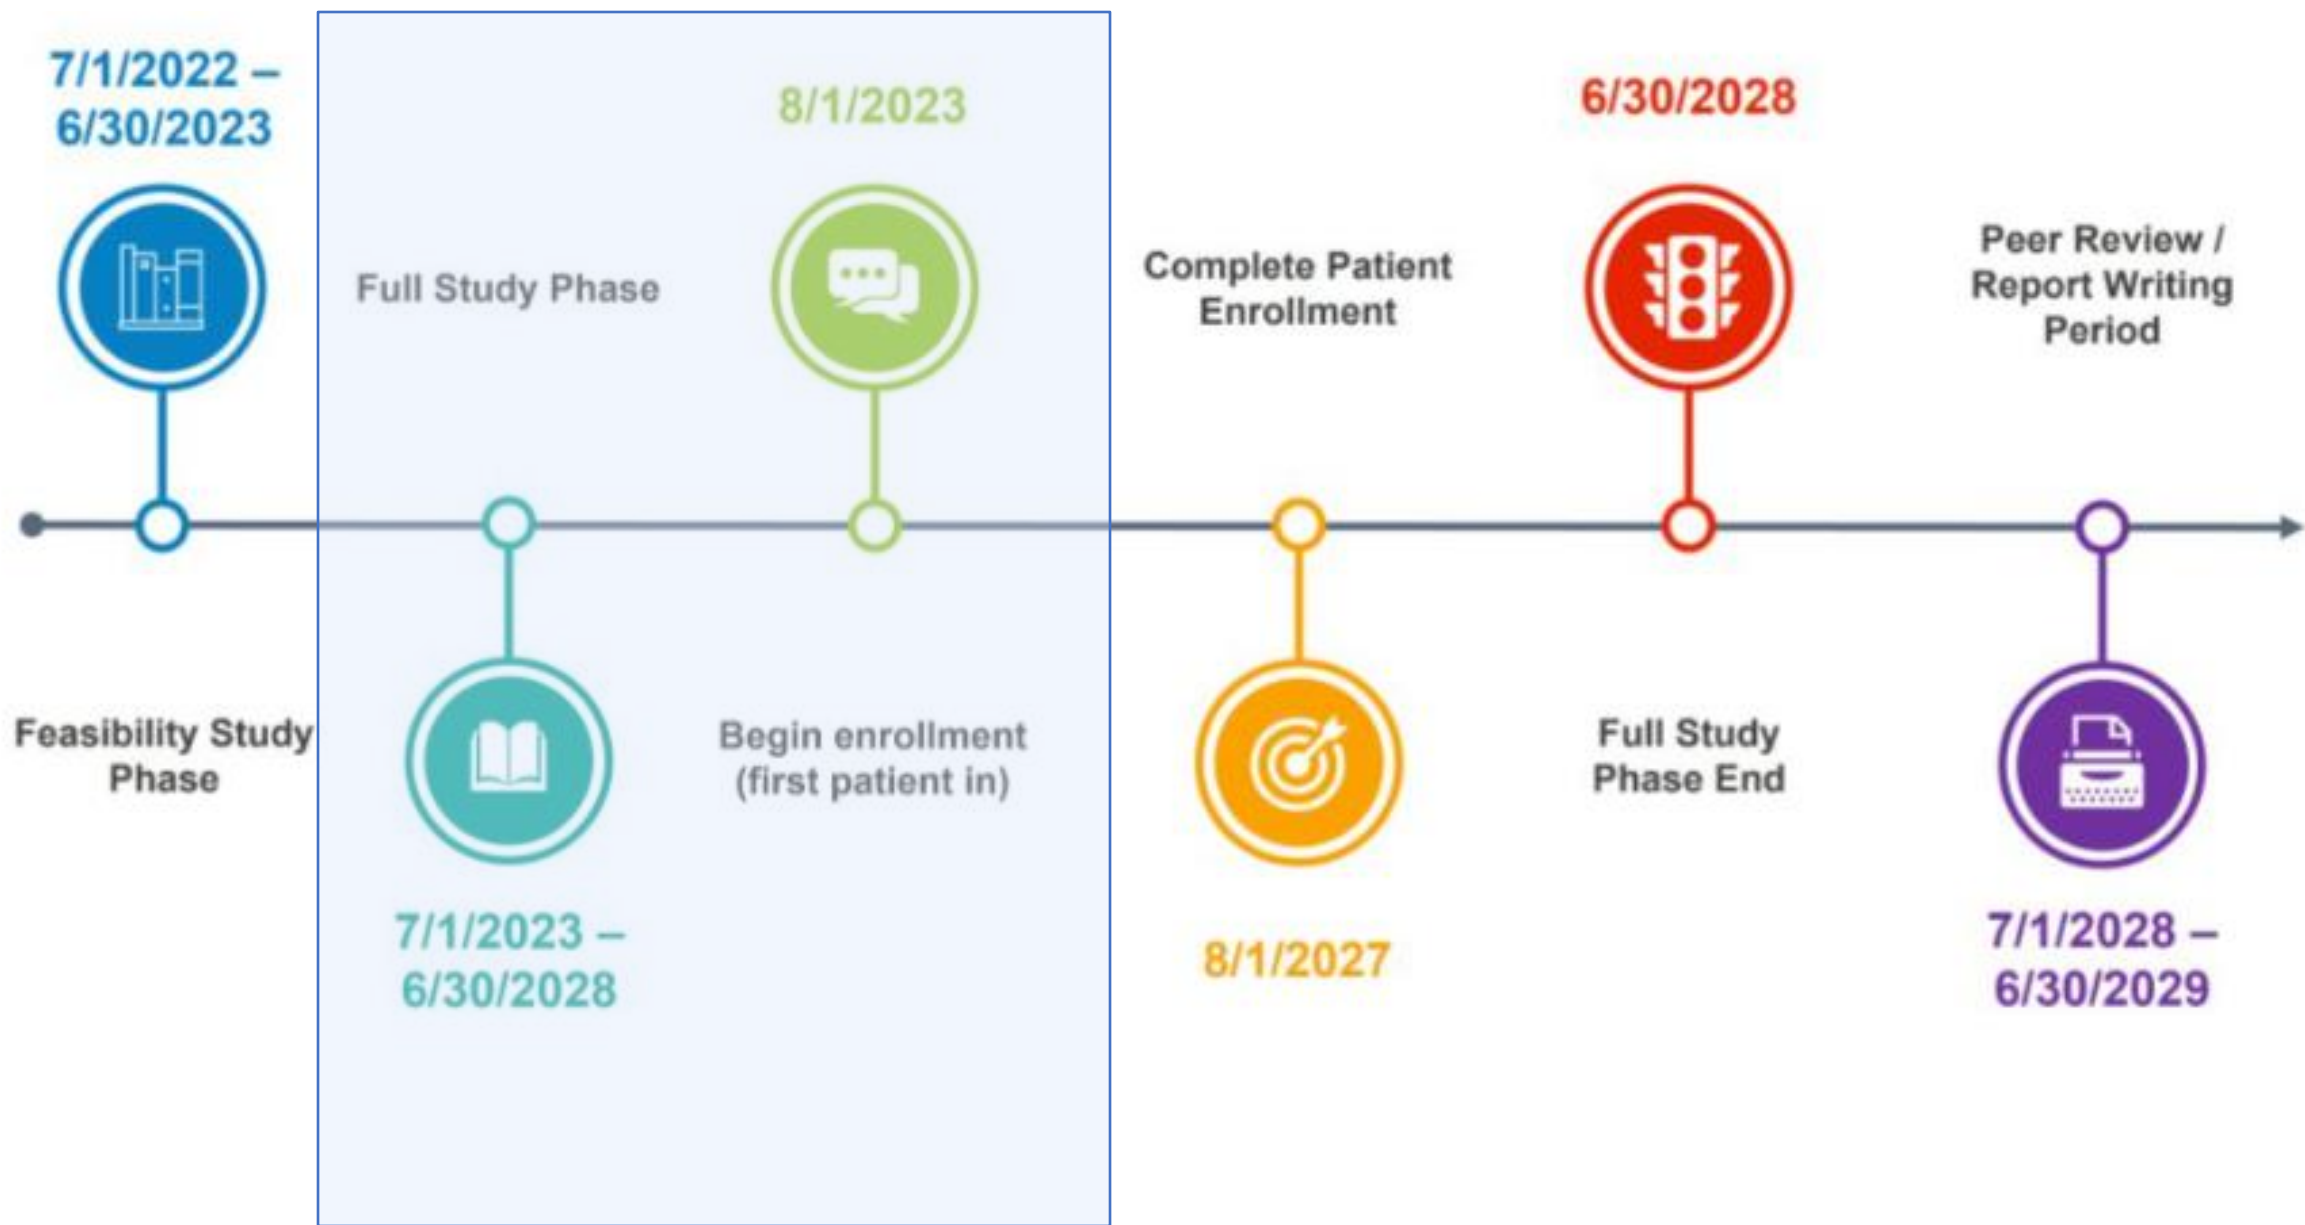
7/1/2022 – 6/30/2023

Feasibility Study Phase

Full Study Phase

7/1/2023 – 6/30/2028

8/1/2023

Begin enrollment (first patient in)

Complete Patient Enrollment

8/1/2027

6/30/2028

Full Study Phase End

Peer Review / Report Writing Period

7/1/2028 – 6/30/2029